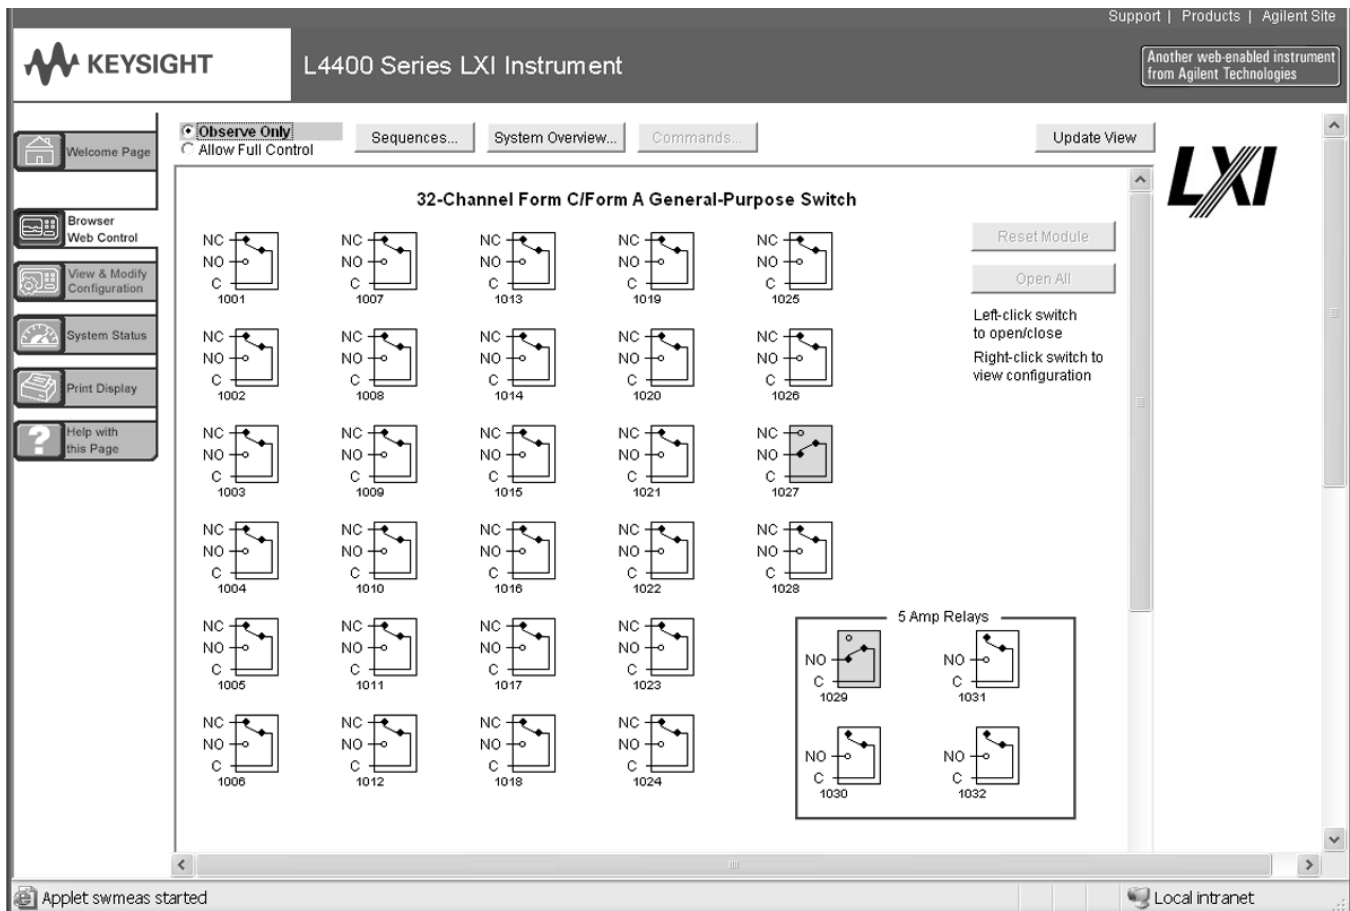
Support | Products | Agilent Site

KEYSIGHT

L4400 Series LXI Instrument

Another web-enabled instrument from Agilent Technologies

Welcome Page

Browser Web Control

View & Modify Configuration

System Status

Print Display

Help with this Page

Observe Only
Allow Full Control

Sequences...

System Overview...

Commands...

Update View

LXI

32-Channel Form C/Form A General-Purpose Switch

NC NO C 1001
NC NO C 1007
NC NO C 1013
NC NO C 1019
NC NO C 1025

NC NO C 1002
NC NO C 1008
NC NO C 1014
NC NO C 1020
NC NO C 1026

NC NO C 1003
NC NO C 1009
NC NO C 1015
NC NO C 1021
NC NO C 1027

NC NO C 1004
NC NO C 1010
NC NO C 1016
NC NO C 1022
NC NO C 1028

NC NO C 1005
NC NO C 1011
NC NO C 1017
NC NO C 1023

NC NO C 1006
NC NO C 1012
NC NO C 1018
NC NO C 1024

Reset Module

Open All

Left-click switch to open/close

Right-click switch to view configuration

5 Amp Relays

NO C 1029
NO C 1031
NO C 1030
NO C 1032

Applet swmeas started

Local intranet